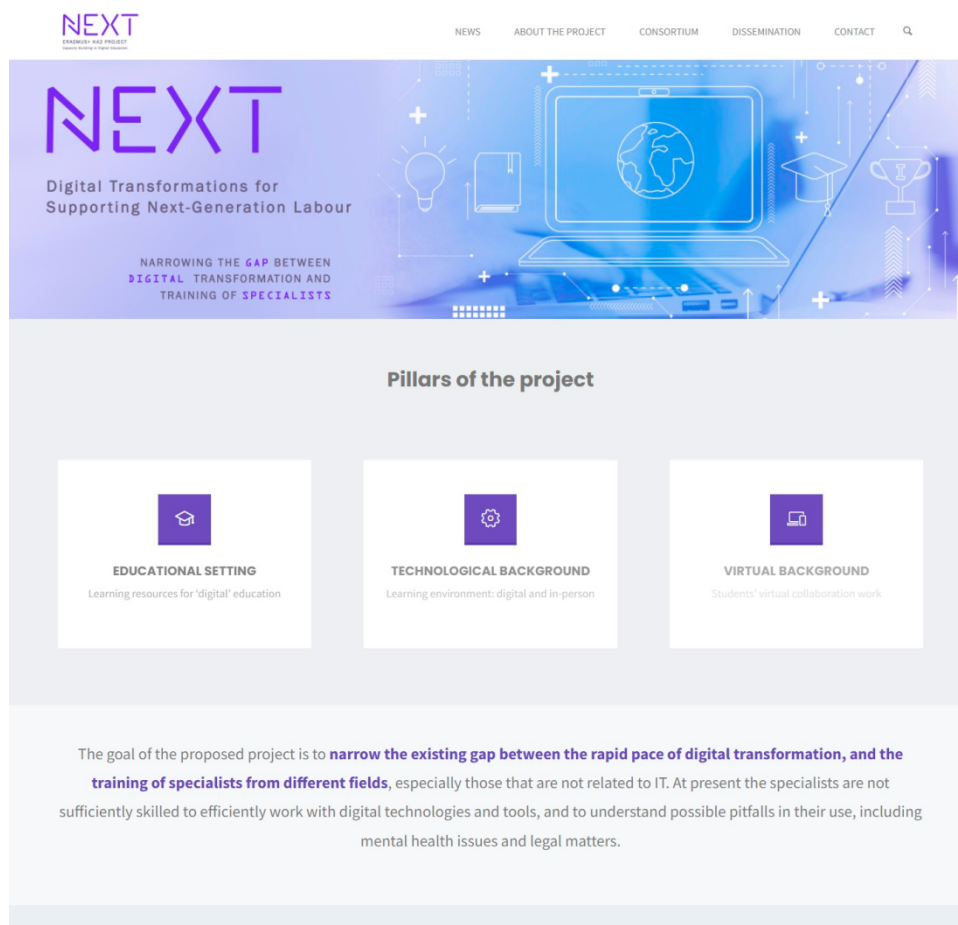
NEXT
ERASMUS+ KA2 PROJECT
Capacity Building in Digital Education

NEWS ABOUT THE PROJECT CONSORTIUM DISSEMINATION CONTACT

NEXT

Digital Transformations for Supporting Next-Generation Labour

NARROWING THE GAP BETWEEN DIGITAL TRANSFORMATION AND TRAINING OF SPECIALISTS

Pillars of the project

EDUCATIONAL SETTING
Learning resources for 'digital' education

TECHNOLOGICAL BACKGROUND
Learning environment: digital and in-person

VIRTUAL BACKGROUND
Students' virtual collaboration work

The goal of the proposed project is to narrow the existing gap between the rapid pace of digital transformation, and the training of specialists from different fields, especially those that are not related to IT. At present the specialists are not sufficiently skilled to efficiently work with digital technologies and tools, and to understand possible pitfalls in their use, including mental health issues and legal matters.